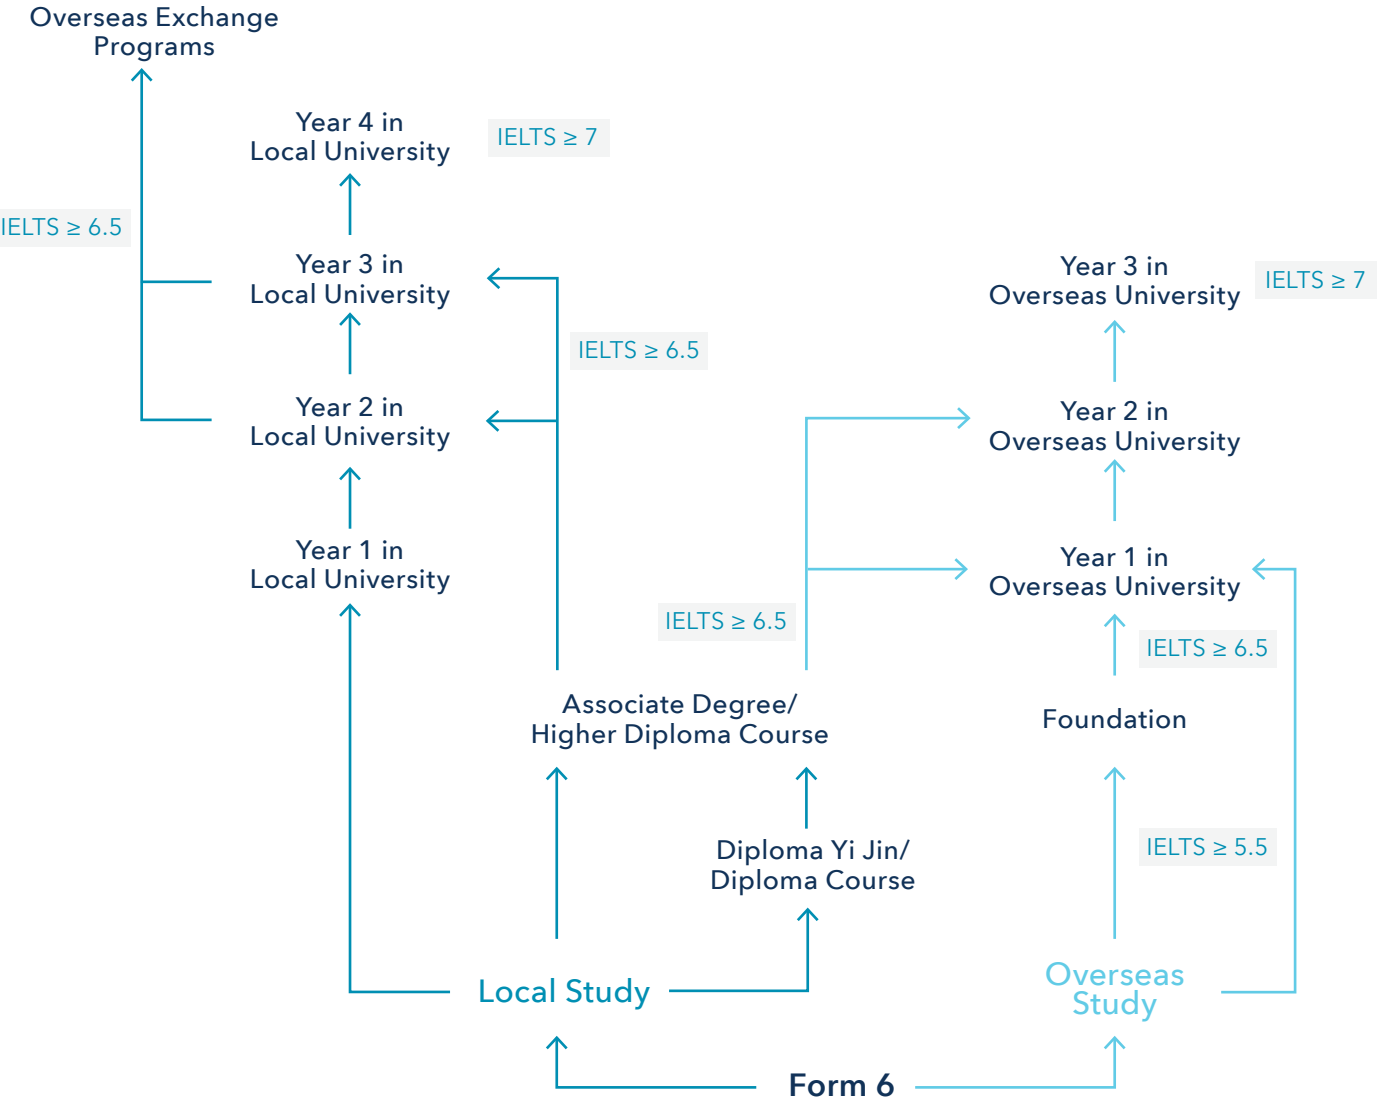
Overseas Exchange Programs

Year 4 in Local University

IELTS ≥ 7

IELTS ≥ 6.5

Year 3 in Local University

IELTS ≥ 6.5

Year 2 in Local University

Year 1 in Local University

Year 3 in Overseas University

IELTS ≥ 7

Year 2 in Overseas University

Year 1 in Overseas University

IELTS ≥ 6.5

IELTS ≥ 6.5

Associate Degree/ Higher Diploma Course

Foundation

Diploma Yi Jin/ Diploma Course

IELTS ≥ 5.5

Local Study

Overseas Study

Form 6